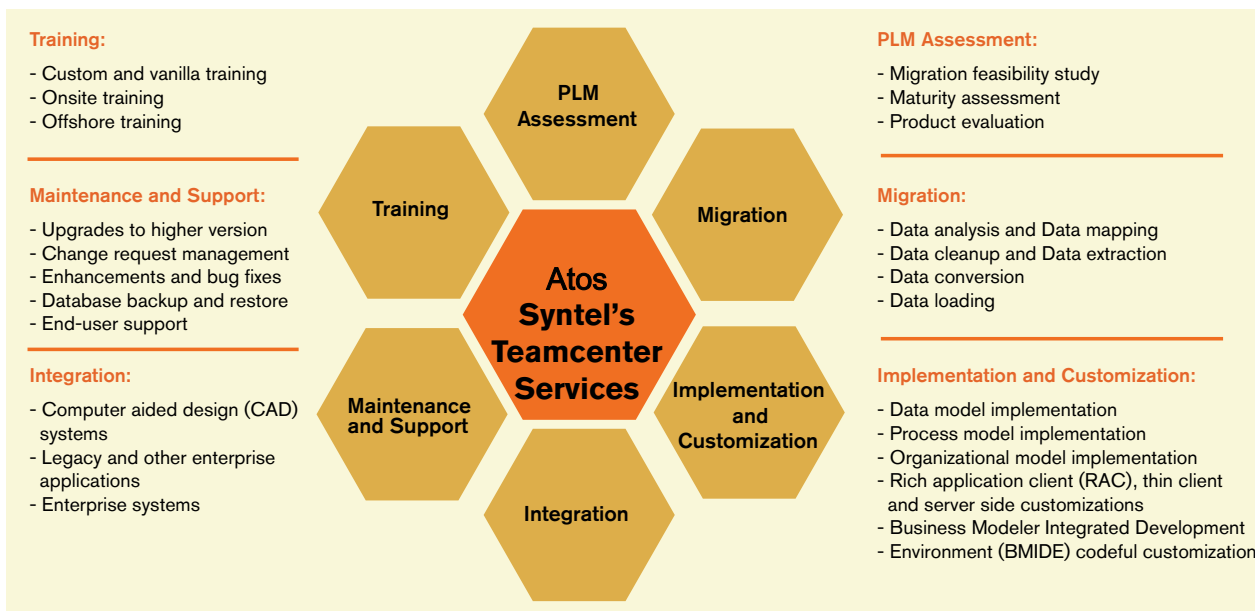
Training:

- Custom and vanilla training
- Onsite training
- Offshore training

Maintenance and Support:

- Upgrades to higher version
- Change request management
- Enhancements and bug fixes
- Database backup and restore
- End-user support

Integration:

- Computer aided design (CAD) systems
- Legacy and other enterprise applications
- Enterprise systems

PLM Assessment

Training

Migration

Atos Syntel's Teamcenter Services

Maintenance and Support

Implementation and Customization

Integration

PLM Assessment:

- Migration feasibility study
- Maturity assessment
- Product evaluation

Migration:

- Data analysis and Data mapping
- Data cleanup and Data extraction
- Data conversion
- Data loading

Implementation and Customization:

- Data model implementation
- Process model implementation
- Organizational model implementation
- Rich application client (RAC), thin client and server side customizations
- Business Modeler Integrated Development
- Environment (BMIDE) codeful customization